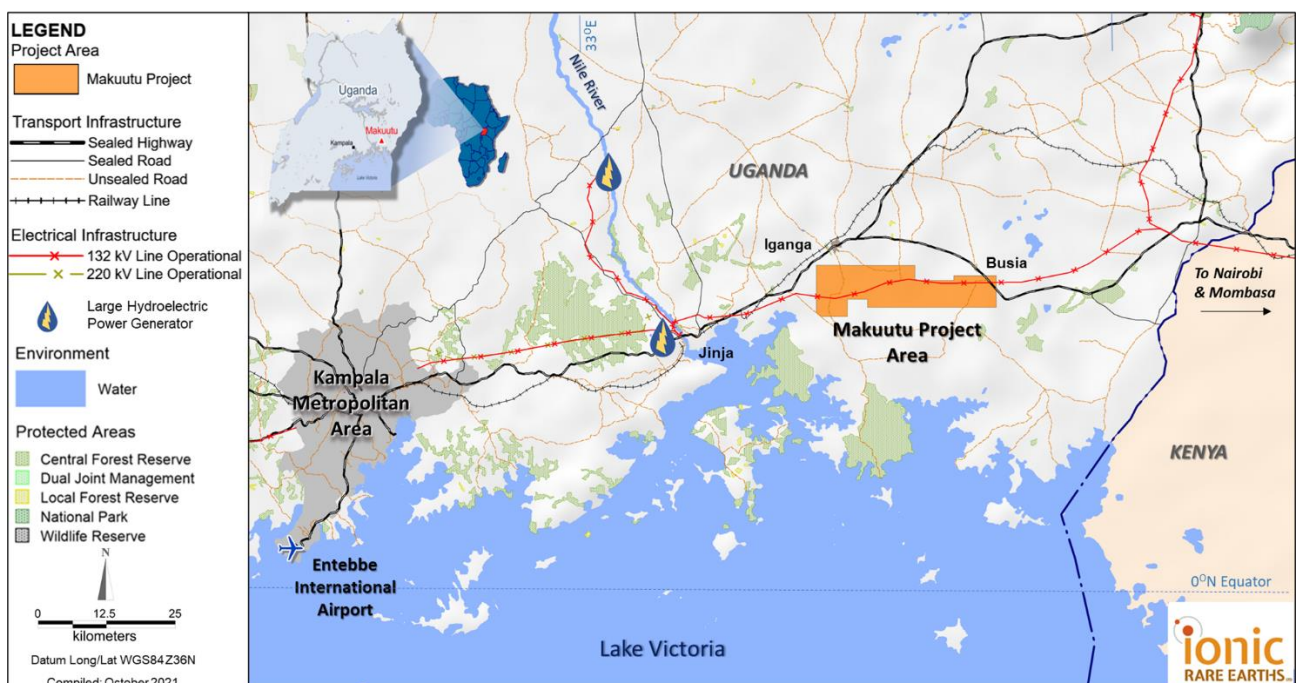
LEGEND
Project Area
Makuutu Project
Transport Infrastructure
Sealed Highway
Sealed Road
Unsealed Road
Railway Line
Electrical Infrastructure
132 kV Line Operational
220 kV Line Operational
Large Hydroelectric Power Generator
Environment
Water
Protected Areas
Central Forest Reserve
Dual Joint Management
Local Forest Reserve
National Park
Wildlife Reserve
N
0
12.5
25
kilometers
Datum Long/Lat WGS84Z36N
Compiled: October 2021

Uganda
Makuutu
Kampala
Lake Victoria

33°E
Nile River
UGANDA
Iganga
Busia
To Nairobi & Mombasa
Makuutu Project Area
Jinja
Kampala Metropolitan Area
KENYA
Entebbe International Airport
0°N Equator
Lake Victoria
ionic RARE EARTHS